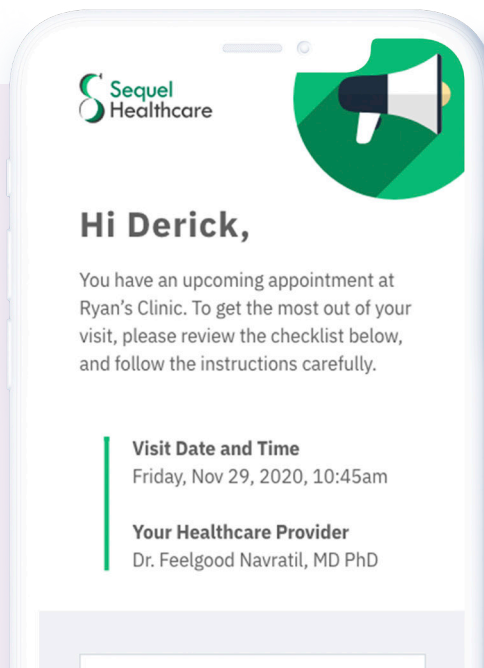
Sequel Healthcare

Hi Derick,

You have an upcoming appointment at Ryan's Clinic. To get the most out of your visit, please review the checklist below, and follow the instructions carefully.

Visit Date and Time
Friday, Nov 29, 2020, 10:45am

Your Healthcare Provider
Dr. Feelgood Navratil, MD PhD